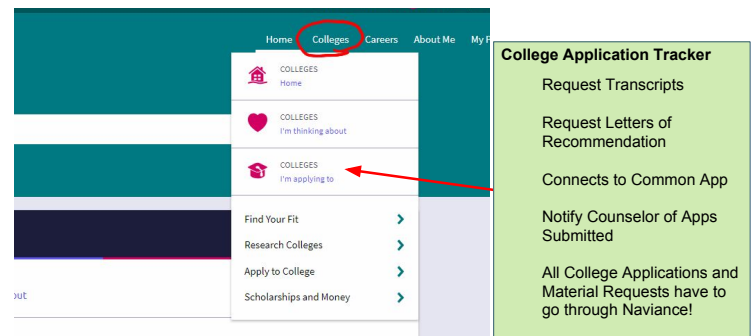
Home Colleges Careers About Me My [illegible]

COLLEGES
Home

COLLEGES
I'm thinking about

COLLEGES
I'm applying to

Find Your Fit
Research Colleges
Apply to College
Scholarships and Money

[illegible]out

College Application Tracker

Request Transcripts

Request Letters of Recommendation

Connects to Common App

Notify Counselor of Apps Submitted

All College Applications and Material Requests have to go through Naviance!